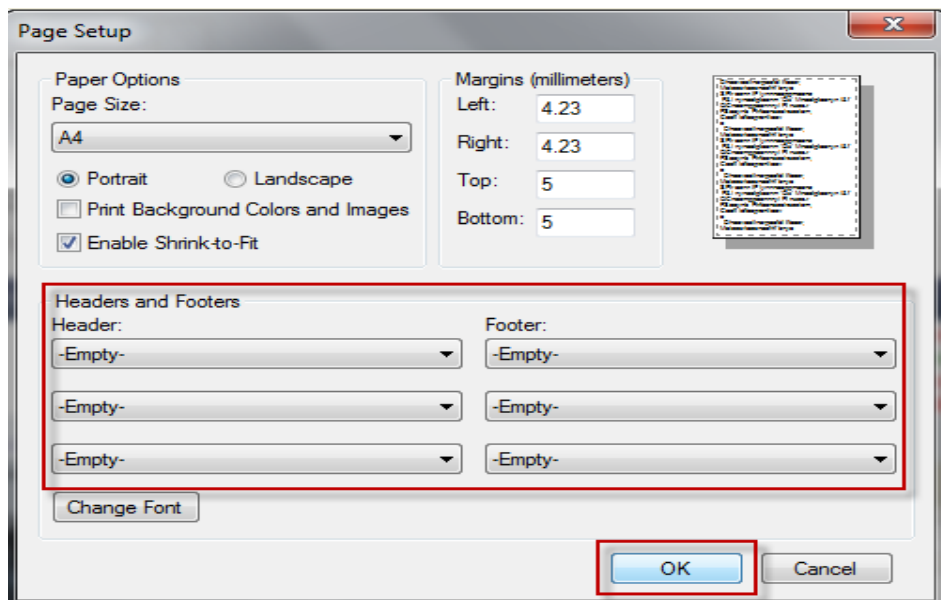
Page Setup

Paper Options
Page Size:
A4
Portrait
Landscape
Print Background Colors and Images
Enable Shrink-to-Fit

Margins (millimeters)
Left: 4.23
Right: 4.23
Top: 5
Bottom: 5

Headers and Footers
Header:
-Empty-
-Empty-
-Empty-
Footer:
-Empty-
-Empty-
-Empty-

Change Font

OK
Cancel